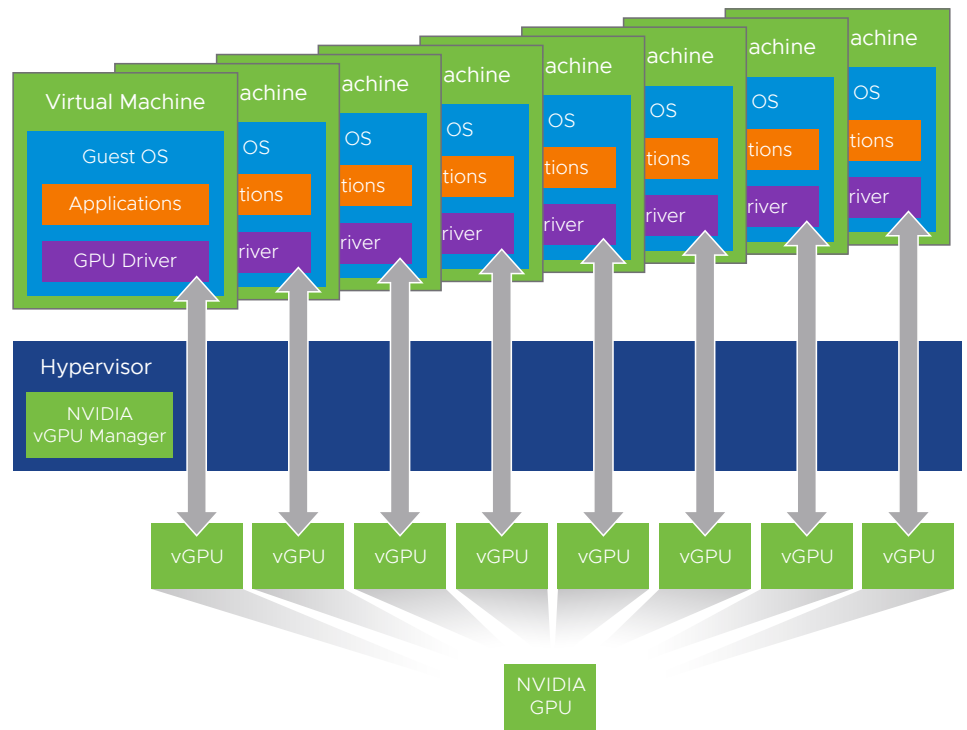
Virtual Machine
Guest OS
Applications
GPU Driver

achine
OS
tions
river

achine
OS
tions
river

achine
OS
tions
river

achine
OS
tions
river

achine
OS
tions
river

achine
OS
tions
river

achine
OS
tions
river

Hypervisor
NVIDIA vGPU Manager

vGPU
vGPU
vGPU
vGPU
vGPU
vGPU
vGPU
vGPU

NVIDIA GPU